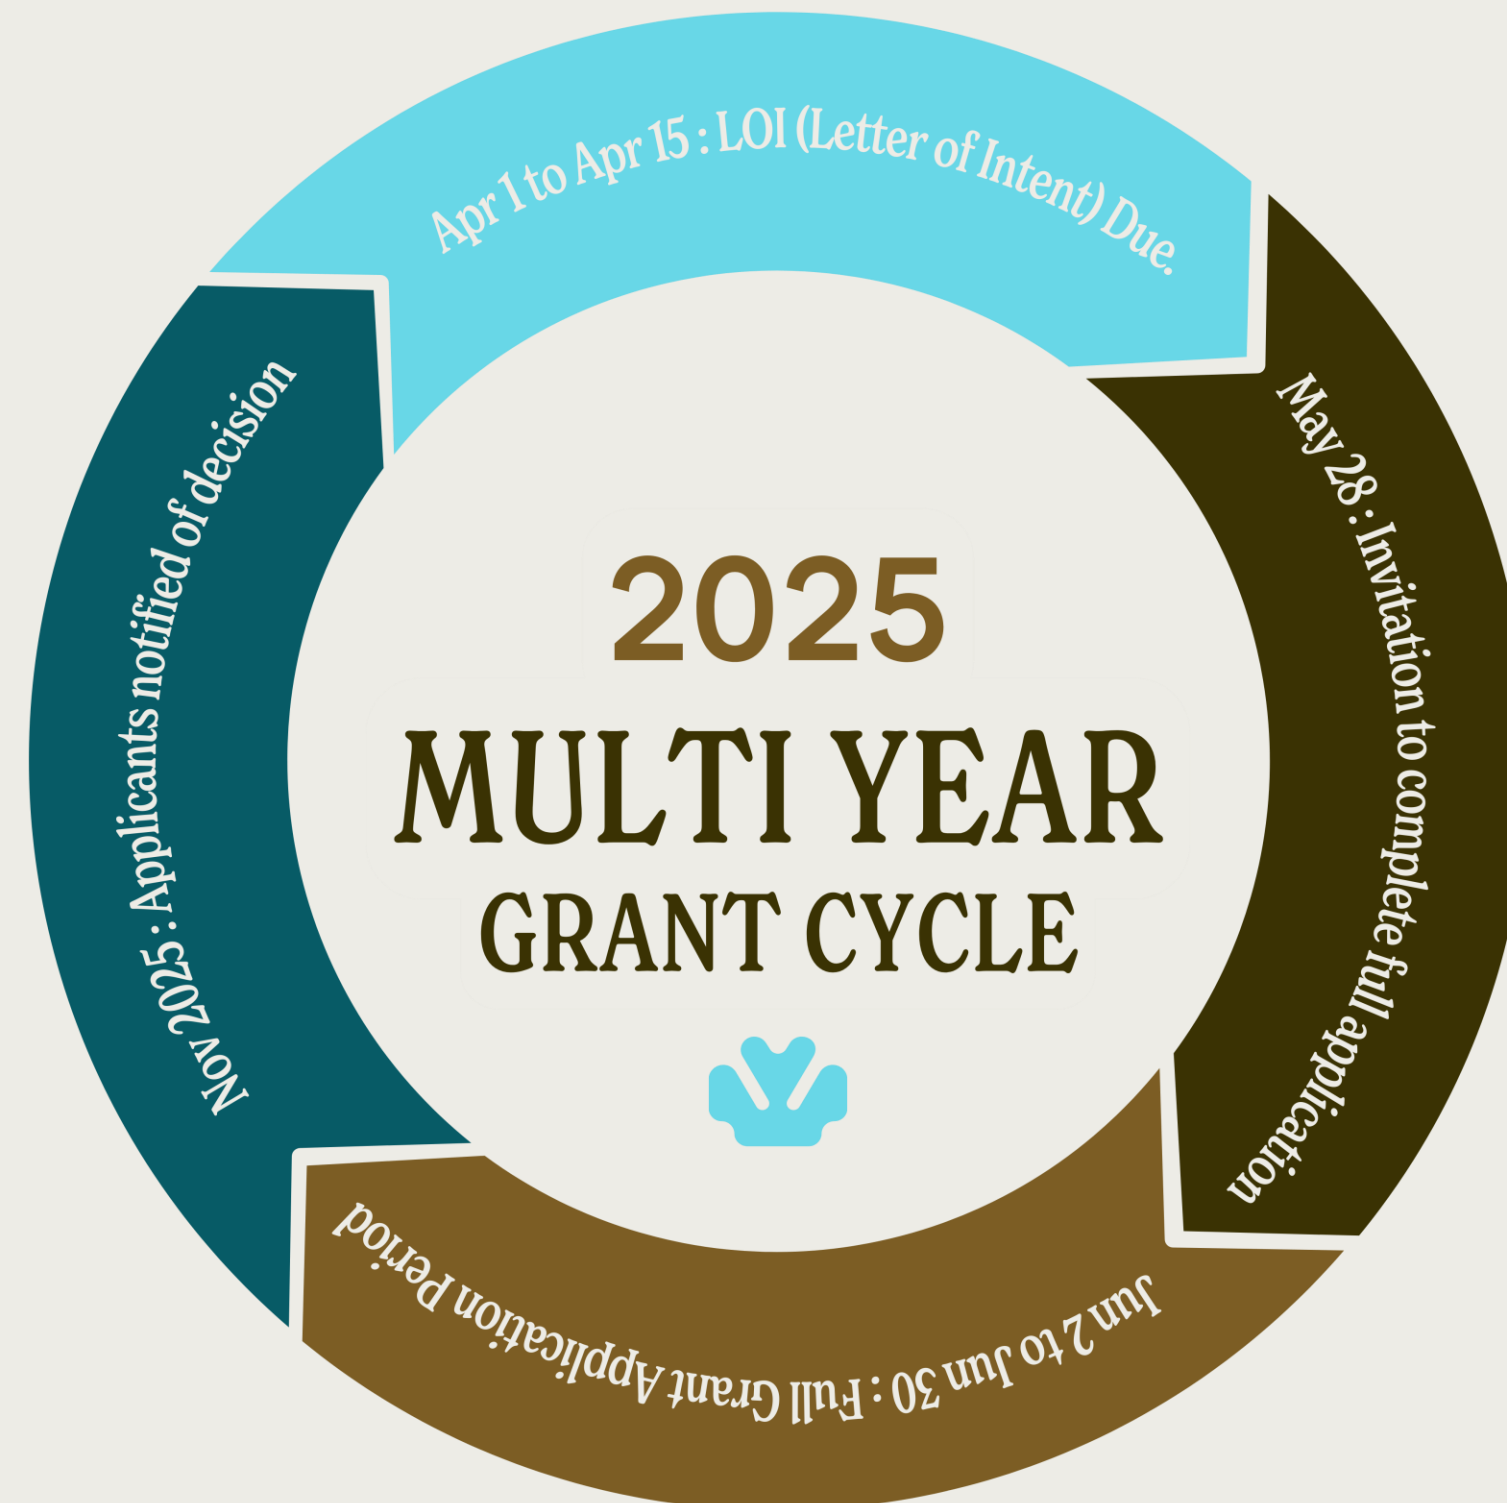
Apr 1 to Apr 15 : LOI (Letter of Intent) Due.

May 28 : Invitation to complete full application

Jun 2 to Jun 30 : Full Grant Application Period

Nov 2025 : Applicants notified of decision

2025
MULTI YEAR
GRANT CYCLE